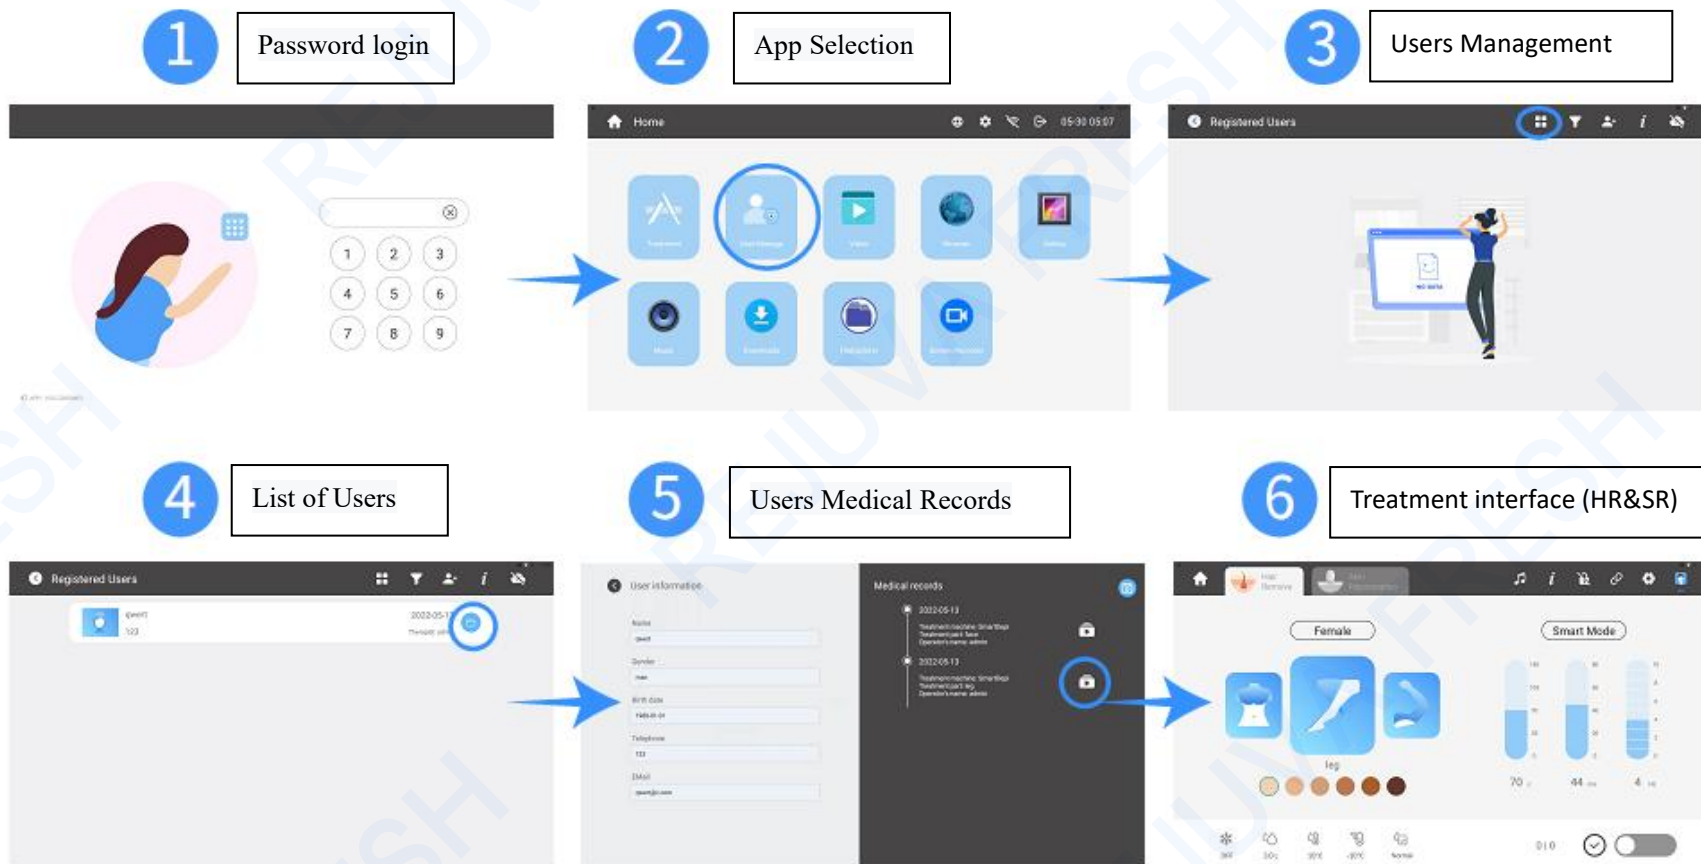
1 Password login

2 App Selection

3 Users Management

Home

05-30 05:07

Registered Users

4 List of Users

5 Users Medical Records

6 Treatment interface (HR&SR)

Registered Users

qwert

123

2022-05-1

User information

Name

Gender

Birth date

Telephone

EMail

Medical records

2022-05-13

2022-05-13

Female

Smart Mode

leg

70

44

4